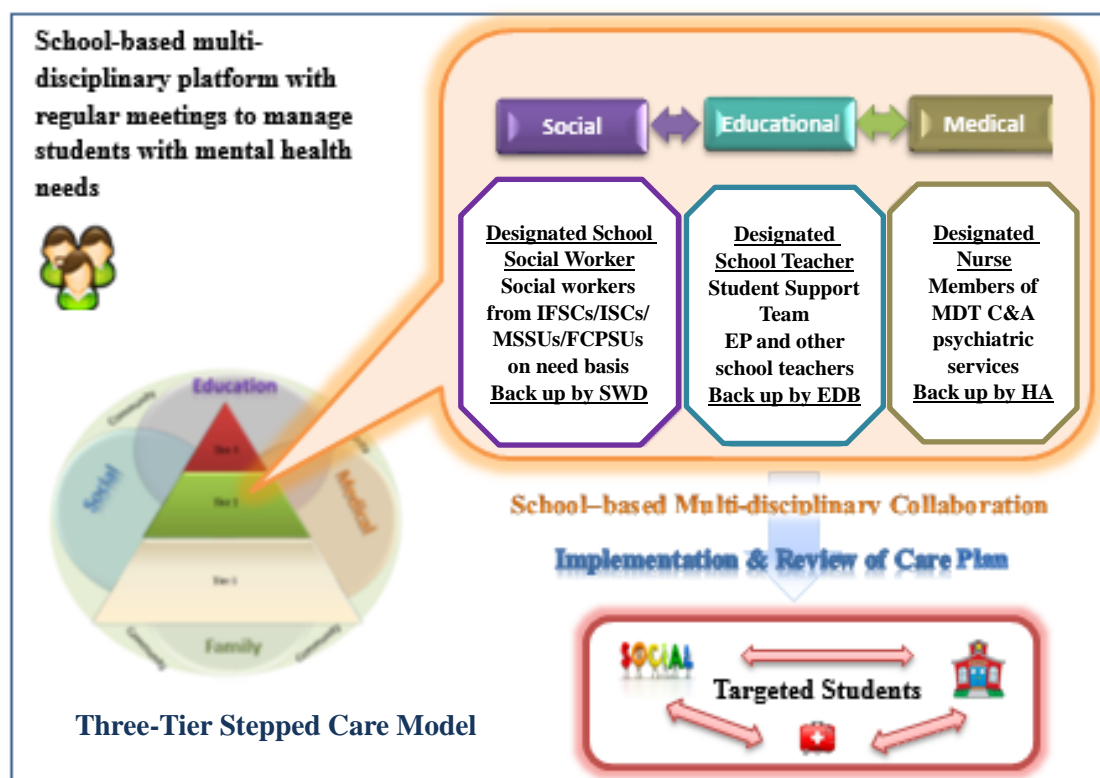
School-based multi-disciplinary platform with regular meetings to manage students with mental health needs

Social

Educational

Medical

Designated School Social Worker
Social workers from IFSCs/ISCs/ MSSUs/FCPSUs on need basis
Back up by SWD

Designated School Teacher
Student Support Team
EP and other school teachers
Back up by EDB

Designated Nurse
Members of MDT C&A psychiatric services
Back up by HA

Education
Community
Social
Medical
Tier 3
Tier 2
Tier 1
Community
Community
Family

School–based Multi-disciplinary Collaboration

Implementation & Review of Care Plan

SOCIAL

Targeted Students

Three-Tier Stepped Care Model